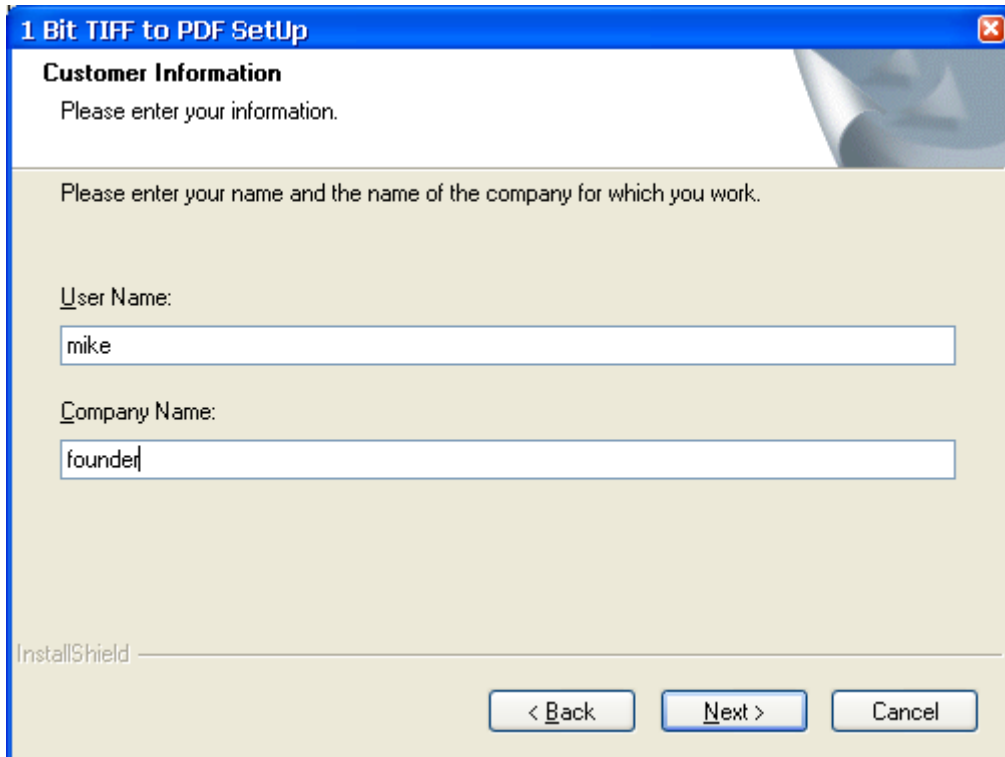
1 Bit TIFF to PDF SetUp

Customer Information

Please enter your information.

Please enter your name and the name of the company for which you work.

User Name:

mike

Company Name:

founder

InstallShield

< Back

Next >

Cancel